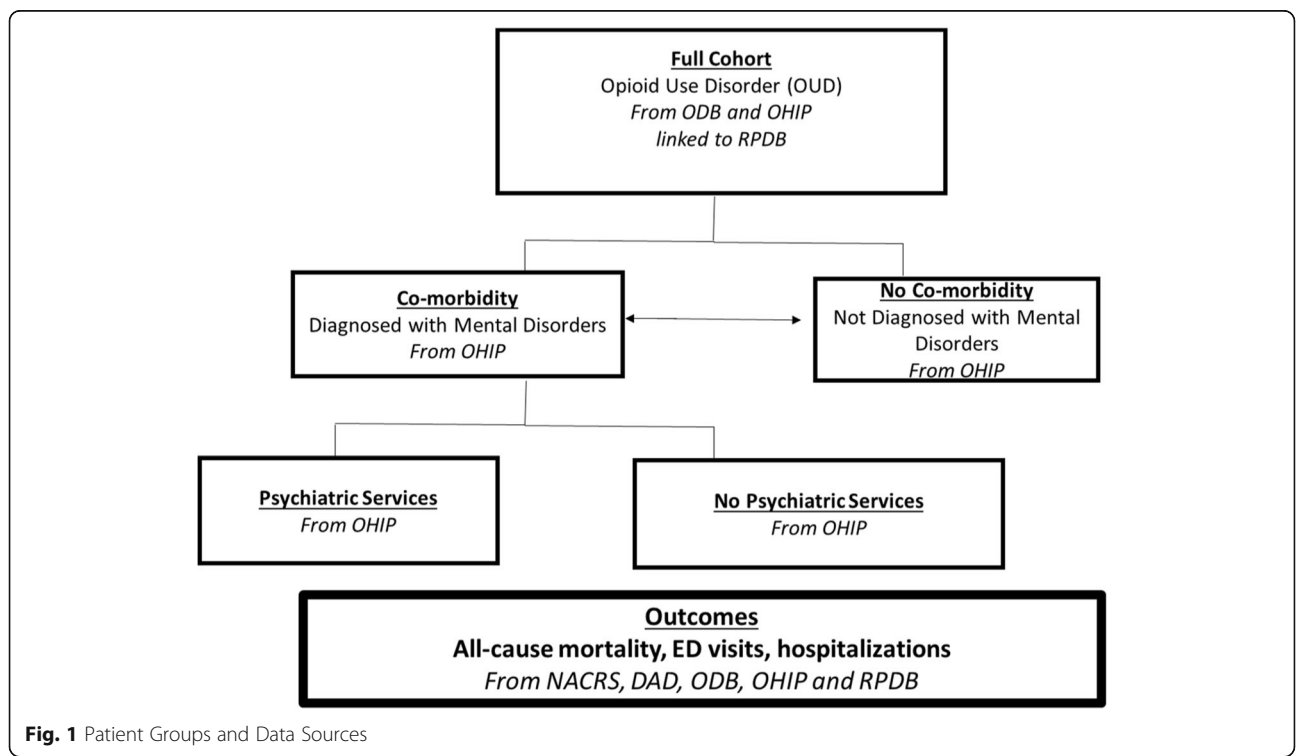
Full Cohort
Opioid Use Disorder (OUD)
From ODB and OHIP
linked to RPDB

Co-morbidity
Diagnosed with Mental Disorders
From OHIP

No Co-morbidity
Not Diagnosed with Mental Disorders
From OHIP

Psychiatric Services
From OHIP

No Psychiatric Services
From OHIP

Outcomes
All-cause mortality, ED visits, hospitalizations
From NACRS, DAD, ODB, OHIP and RPDB

Fig. 1 Patient Groups and Data Sources